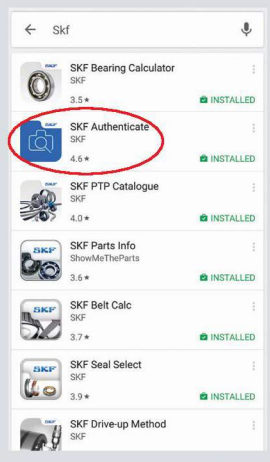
Skf

SKF Bearing Calculator
SKF
3.5 ★
INSTALLED

SKF Authenticate
SKF
4.6 ★
INSTALLED

SKF PTP Catalogue
SKF
4.0 ★
INSTALLED

SKF
SKF Parts Info
ShowMeTheParts
3.6 ★
INSTALLED

SKF
SKF Belt Calc
SKF
3.7 ★
INSTALLED

SKF
SKF Seal Select
SKF
3.9 ★
INSTALLED

SKF Drive-up Method
SKF